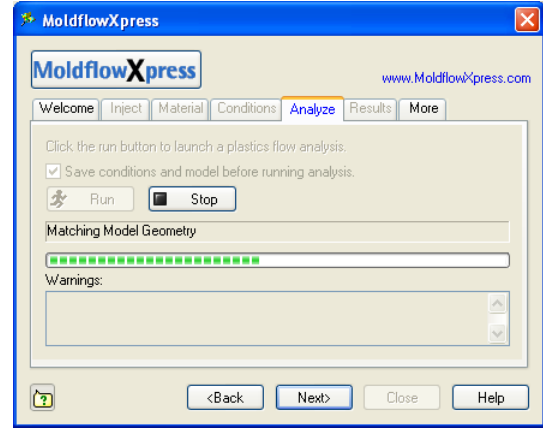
MoldflowXpress

MoldflowXpress

www.MoldflowXpress.com

Welcome Inject Material Conditions Analyze Results More

Click the run button to launch a plastics flow analysis.

Save conditions and model before running analysis.

Run Stop

Matching Model Geometry

Warnings:

?

<Back Next> Close Help